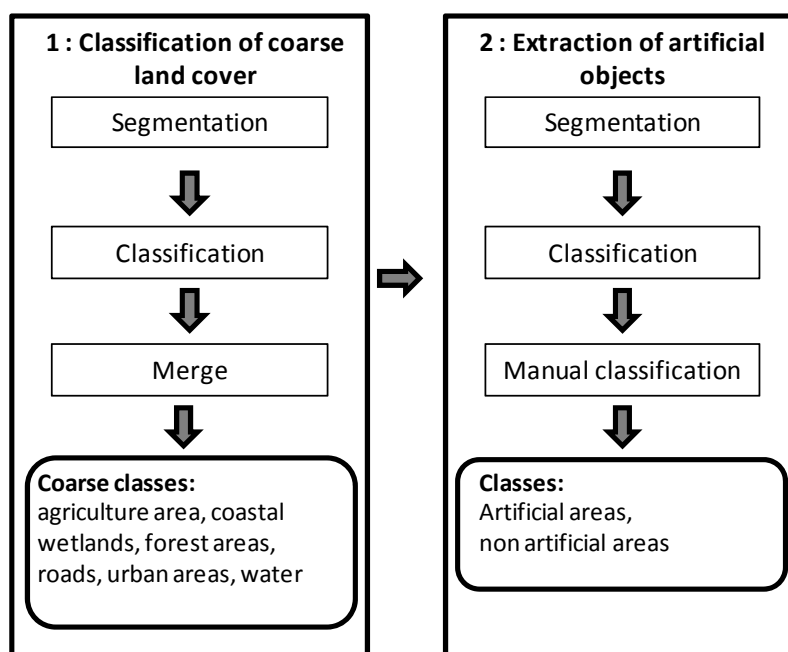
1 : Classification of coarse land cover

Segmentation

Classification

Merge

Coarse classes:
agriculture area, coastal wetlands, forest areas, roads, urban areas, water

2 : Extraction of artificial objects

Segmentation

Classification

Manual classification

Classes:
Artificial areas, non artificial areas